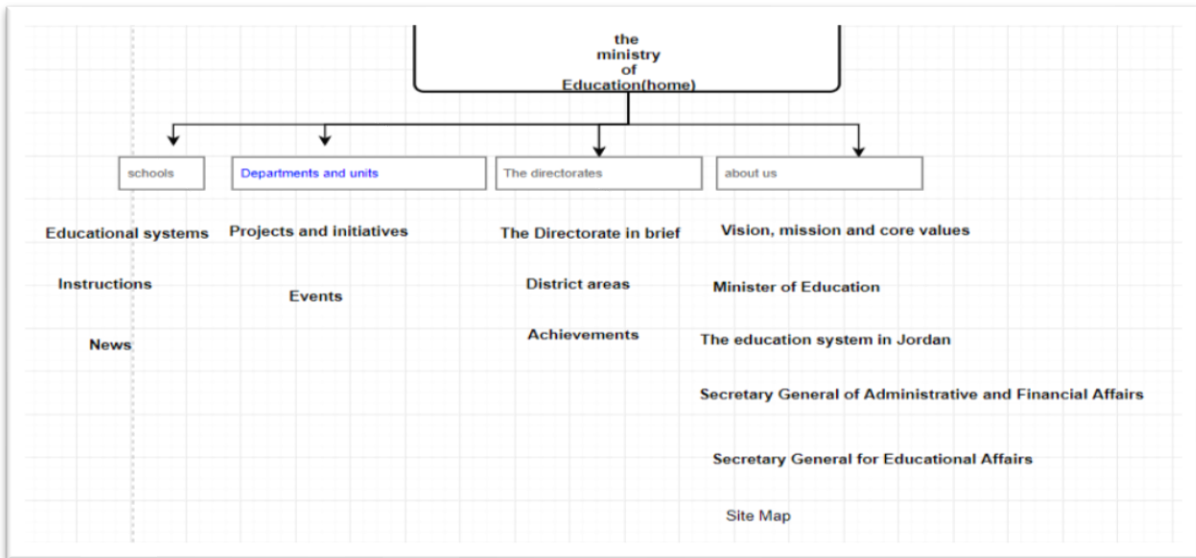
the ministry of Education(home)

schools

Departments and units

The directorates

about us

Educational systems

Instructions

News

Projects and initiatives

Events

The Directorate in brief

District areas

Achievements

Vision, mission and core values

Minister of Education

The education system in Jordan

Secretary General of Administrative and Financial Affairs

Secretary General for Educational Affairs

Site Map